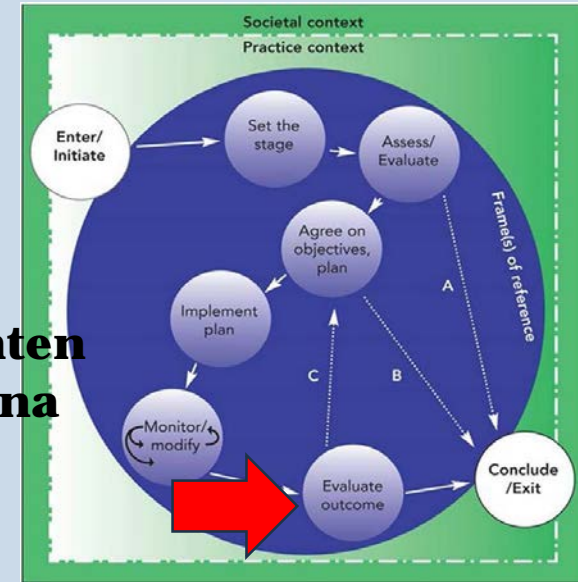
Societal context

Practice context

Enter/ Initiate

Set the stage

Assess/ Evaluate

Frame(s) of reference

Agree on objectives, plan

A

Implement plan

C

B

Monitor/ modify

Evaluate outcome

Conclude /Exit

aten
na